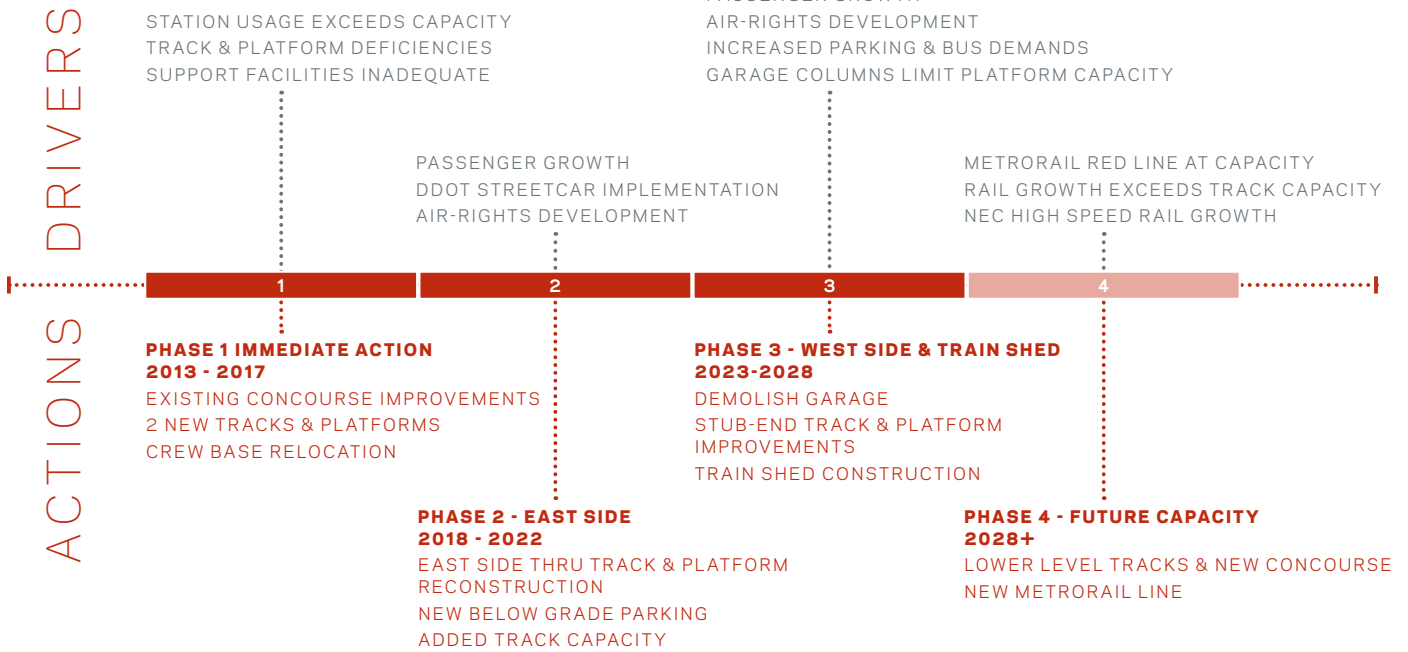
DRIVERS

STATION USAGE EXCEEDS CAPACITY
TRACK & PLATFORM DEFICIENCIES
SUPPORT FACILITIES INADEQUATE

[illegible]
AIR-RIGHTS DEVELOPMENT
INCREASED PARKING & BUS DEMANDS
GARAGE COLUMNS LIMIT PLATFORM CAPACITY

PASSENGER GROWTH
DDOT STREETCAR IMPLEMENTATION
AIR-RIGHTS DEVELOPMENT

METRORAIL RED LINE AT CAPACITY
RAIL GROWTH EXCEEDS TRACK CAPACITY
NEC HIGH SPEED RAIL GROWTH

1 2 3 4

ACTIONS

PHASE 1 IMMEDIATE ACTION
2013 - 2017
EXISTING CONCOURSE IMPROVEMENTS
2 NEW TRACKS & PLATFORMS
CREW BASE RELOCATION

PHASE 3 - WEST SIDE & TRAIN SHED
2023-2028
DEMOLISH GARAGE
STUB-END TRACK & PLATFORM IMPROVEMENTS
TRAIN SHED CONSTRUCTION

PHASE 2 - EAST SIDE
2018 - 2022
EAST SIDE THRU TRACK & PLATFORM RECONSTRUCTION
NEW BELOW GRADE PARKING
ADDED TRACK CAPACITY

PHASE 4 - FUTURE CAPACITY
2028+
LOWER LEVEL TRACKS & NEW CONCOURSE
NEW METRORAIL LINE